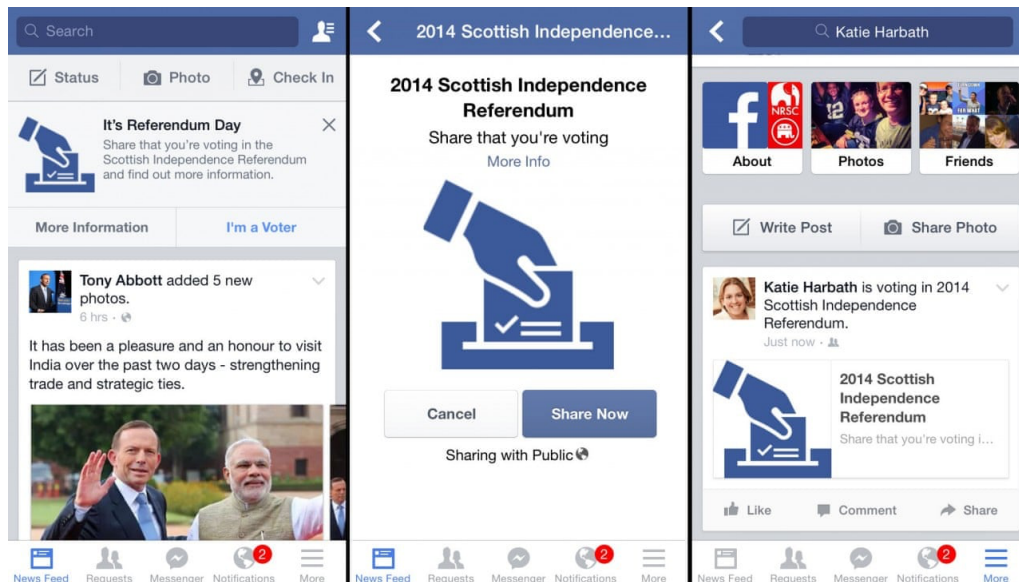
Search

Status Photo Check In

It's Referendum Day
Share that you're voting in the Scottish Independence Referendum and find out more information.

More Information | I'm a Voter

Tony Abbott added 5 new photos.
6 hrs ·

It has been a pleasure and an honour to visit India over the past two days - strengthening trade and strategic ties.

News Feed Requests Messenger Notifications 2 More

2014 Scottish Independence...

2014 Scottish Independence Referendum
Share that you're voting
More Info

Cancel Share Now

Sharing with Public

News Feed Requests Messenger Notifications 2 More

Katie Harbath

NRSC

About Photos Friends

Write Post Share Photo

Katie Harbath is voting in 2014 Scottish Independence Referendum.
Just now ·

2014 Scottish Independence Referendum
Share that you're voting i...

Like Comment Share

News Feed Requests Messenger Notifications 2 More